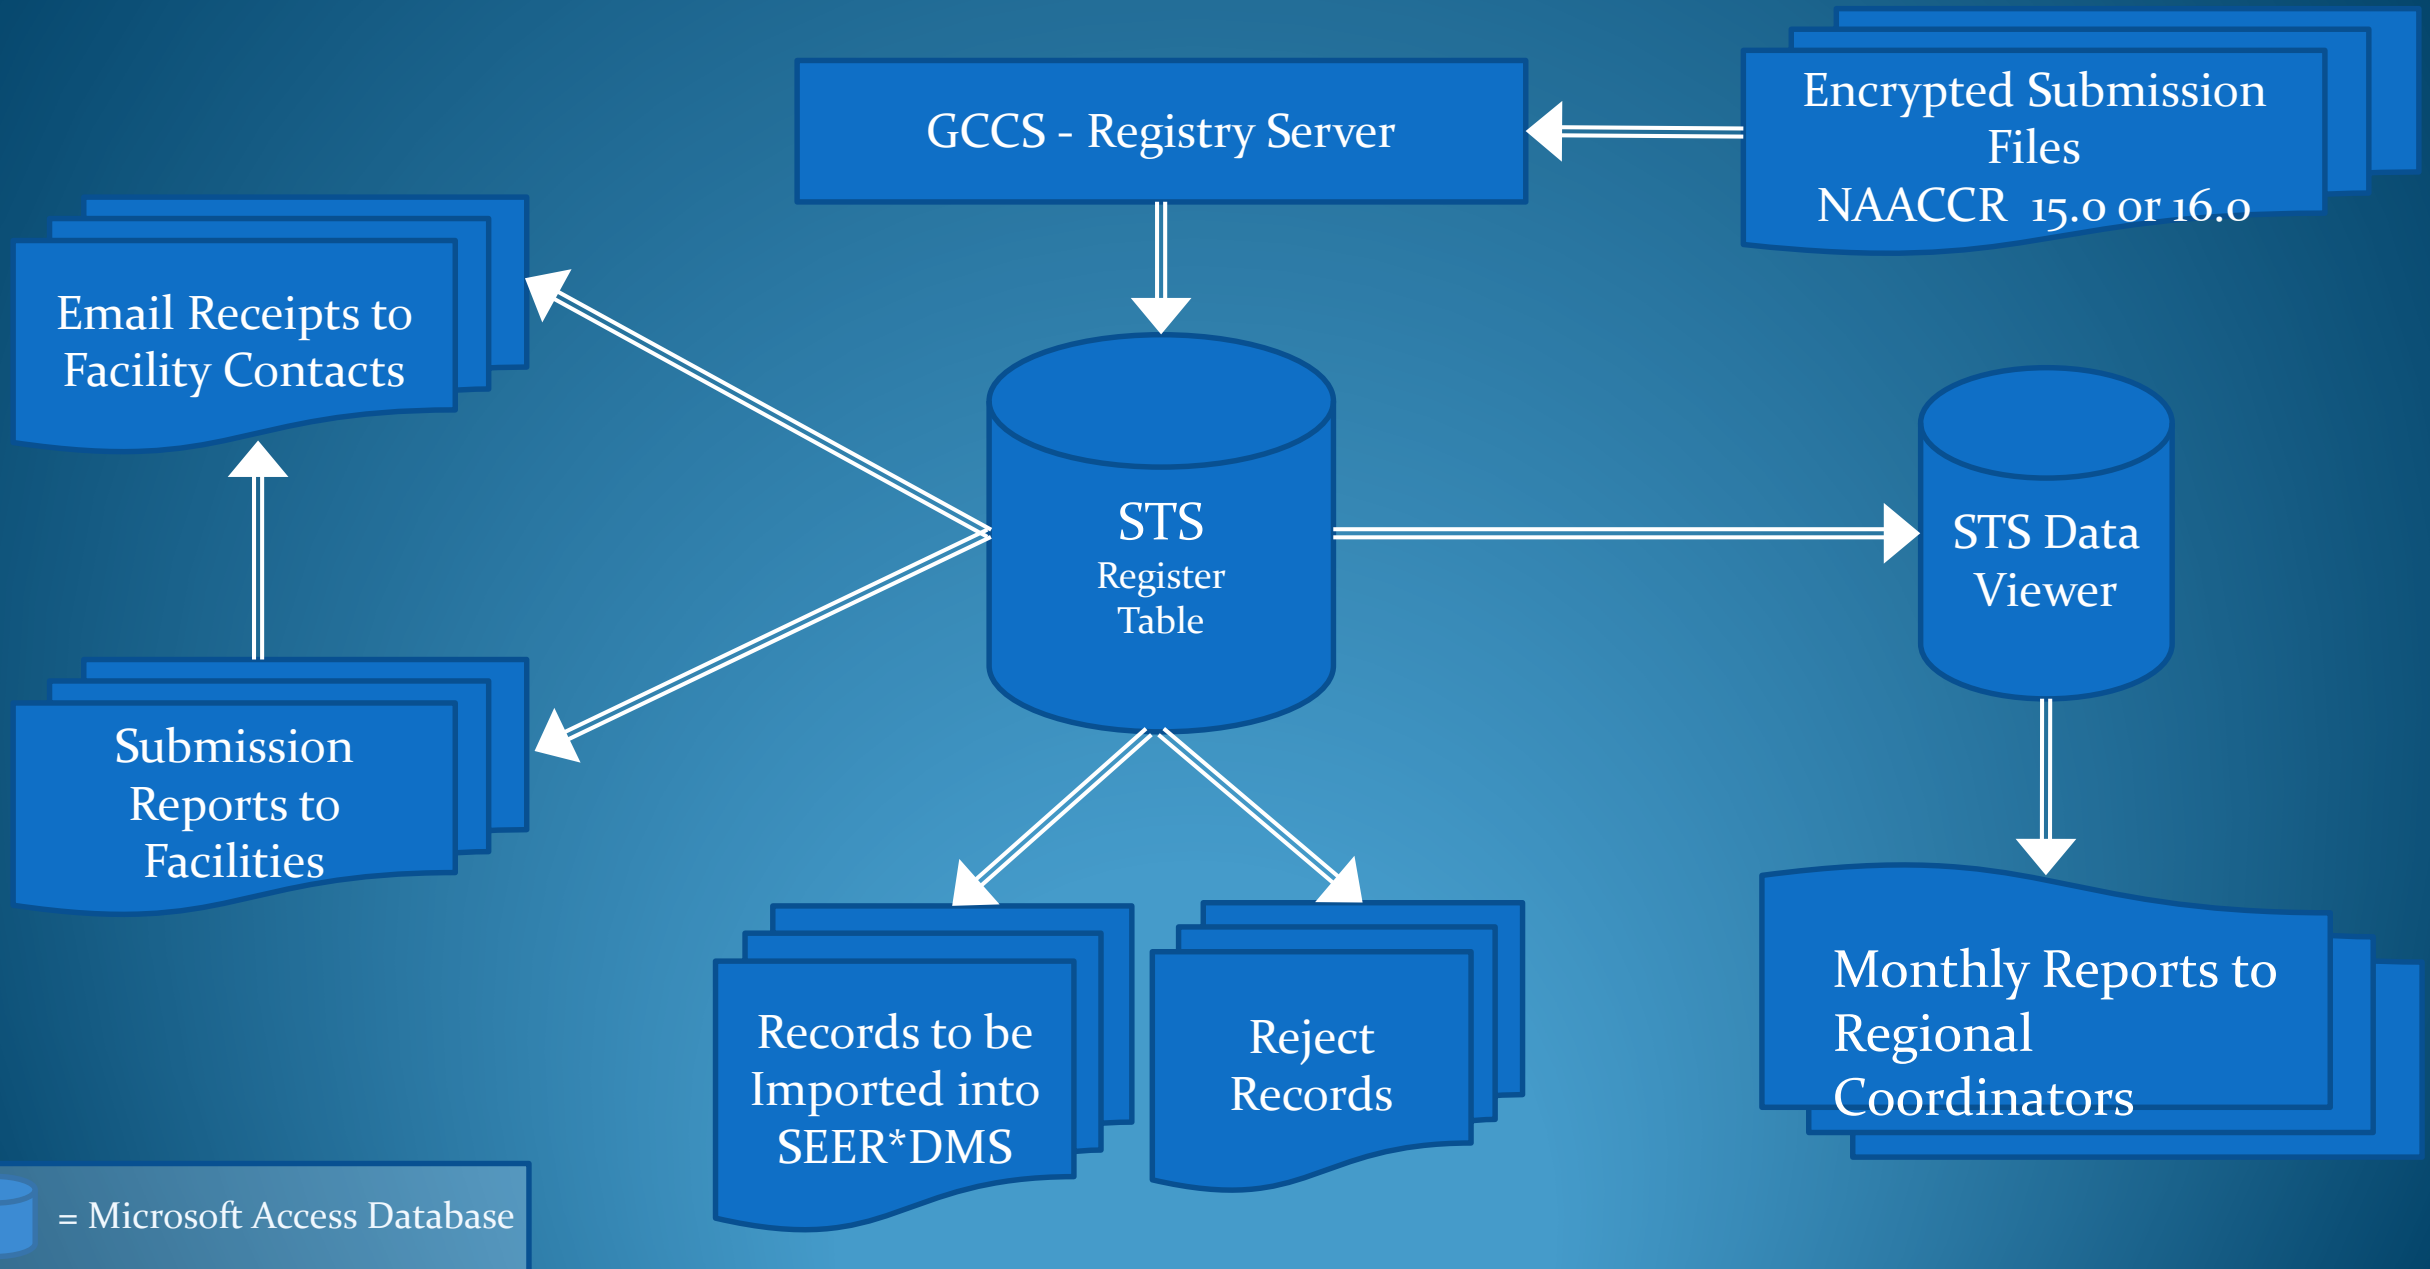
GCCS - Registry Server

Encrypted Submission Files
NAACCR 15.0 or 16.0

Email Receipts to Facility Contacts

STS
Register Table

STS Data Viewer

Submission Reports to Facilities

Records to be Imported into SEER*DMS

Reject Records

Monthly Reports to Regional Coordinators

= Microsoft Access Database